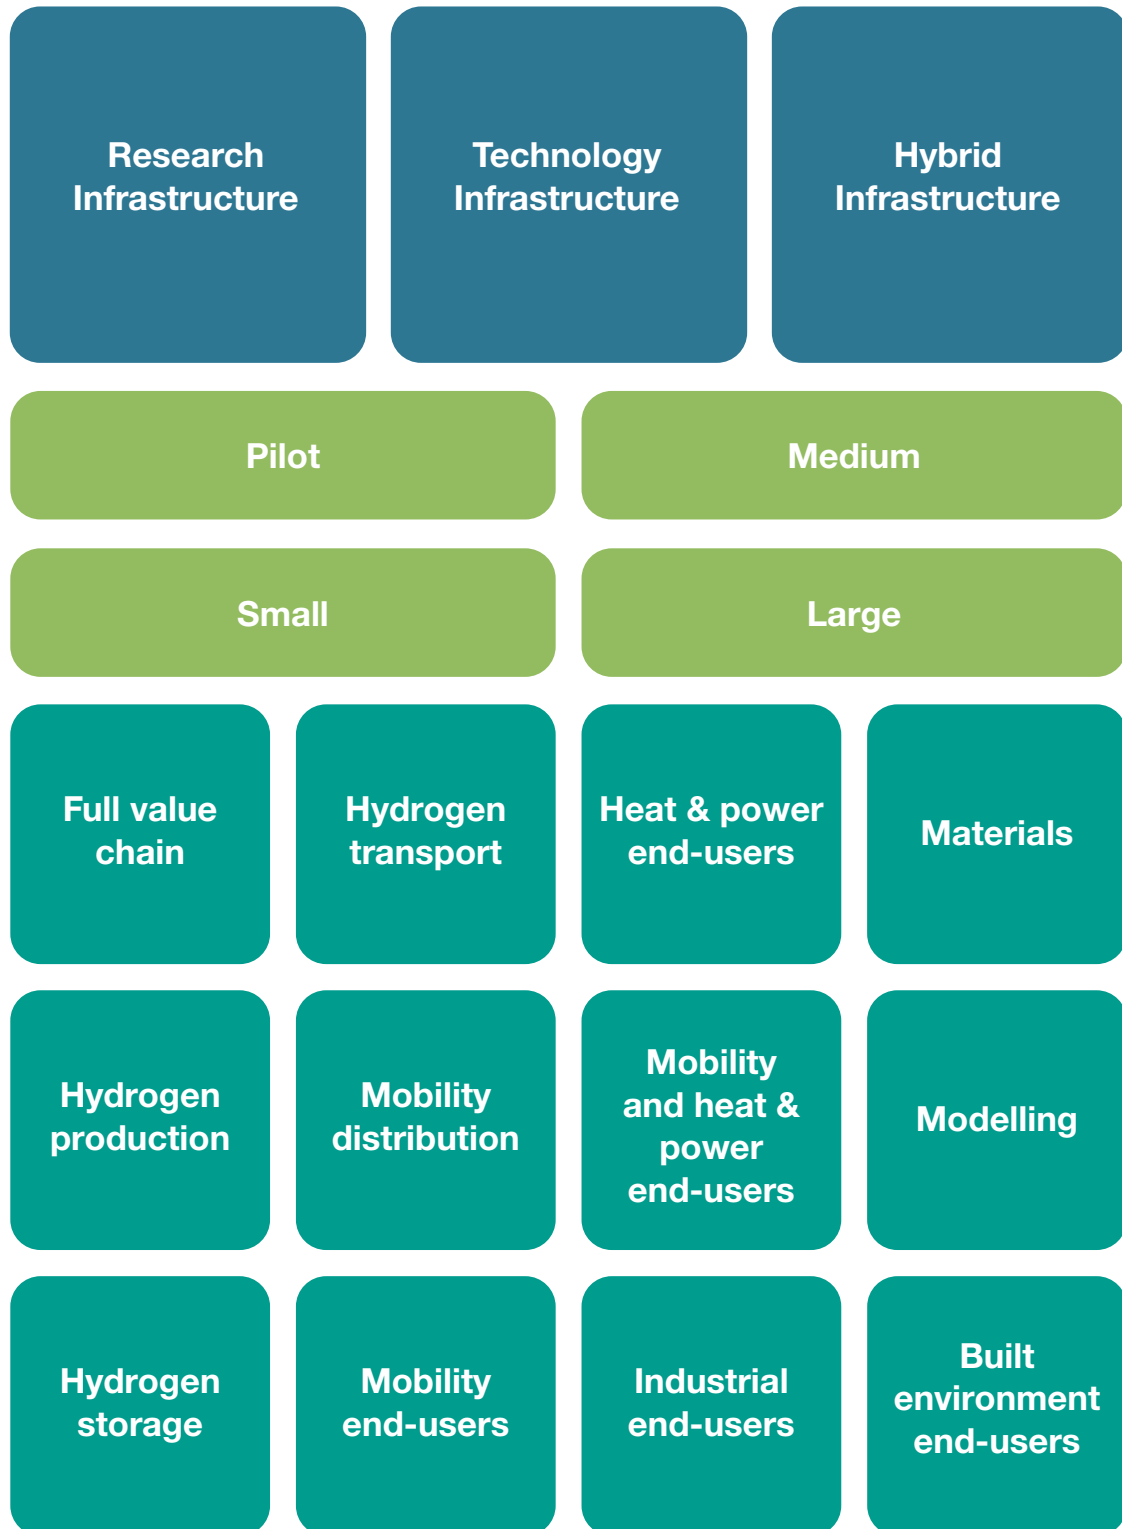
Research Infrastructure

Technology Infrastructure

Hybrid Infrastructure

Pilot

Medium

Small

Large

Full value chain

Hydrogen transport

Heat & power end-users

Materials

Hydrogen production

Mobility distribution

Mobility and heat & power end-users

Modelling

Hydrogen storage

Mobility end-users

Industrial end-users

Built environment end-users